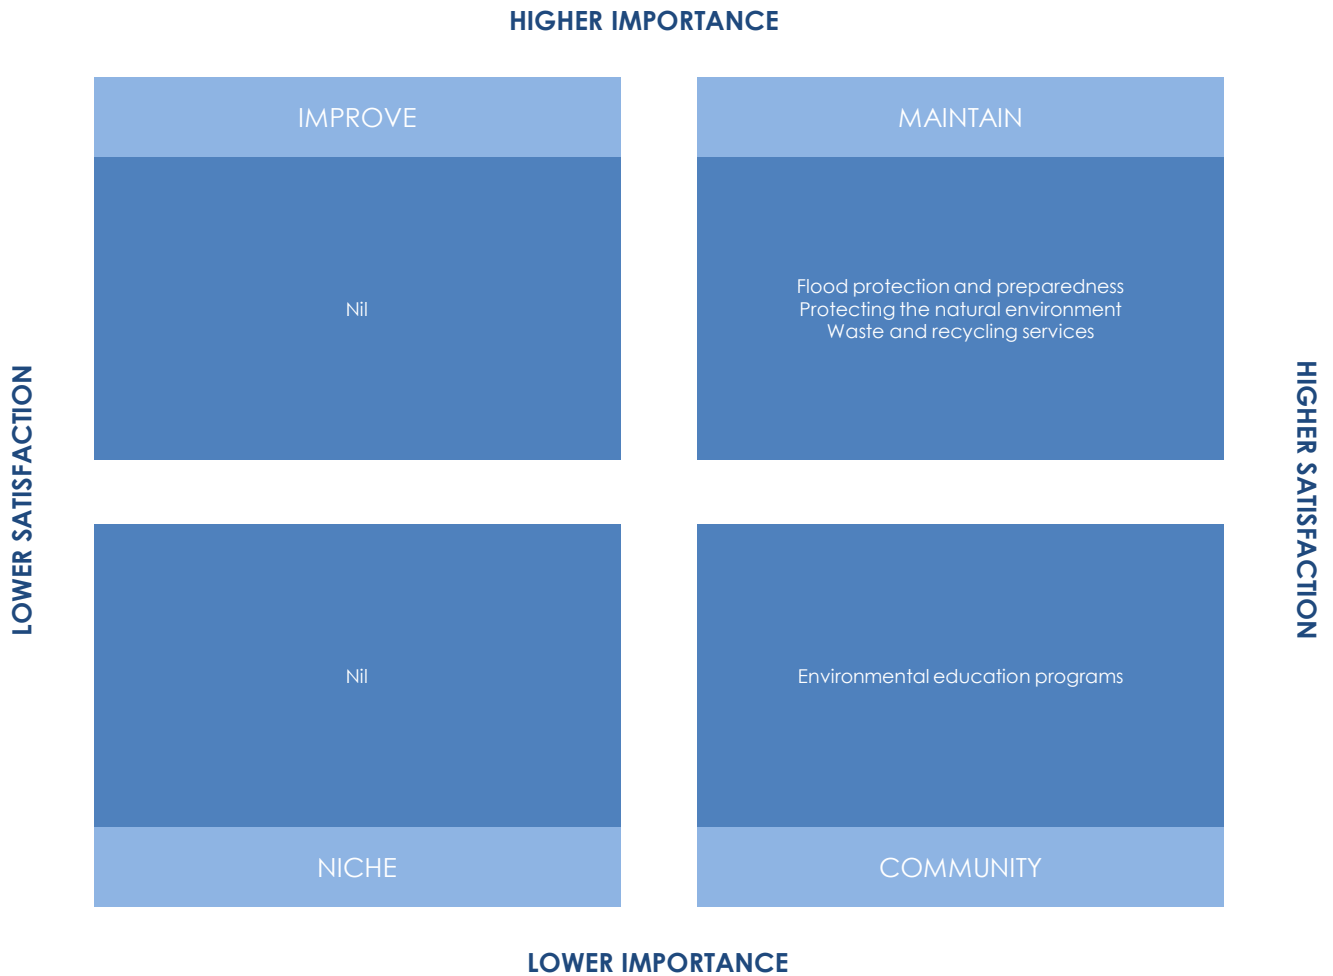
HIGHER IMPORTANCE

LOWER SATISFACTION

IMPROVE

Nil

MAINTAIN

Flood protection and preparedness
Protecting the natural environment
Waste and recycling services

HIGHER SATISFACTION

Nil

NICHE

Environmental education programs

COMMUNITY

LOWER IMPORTANCE